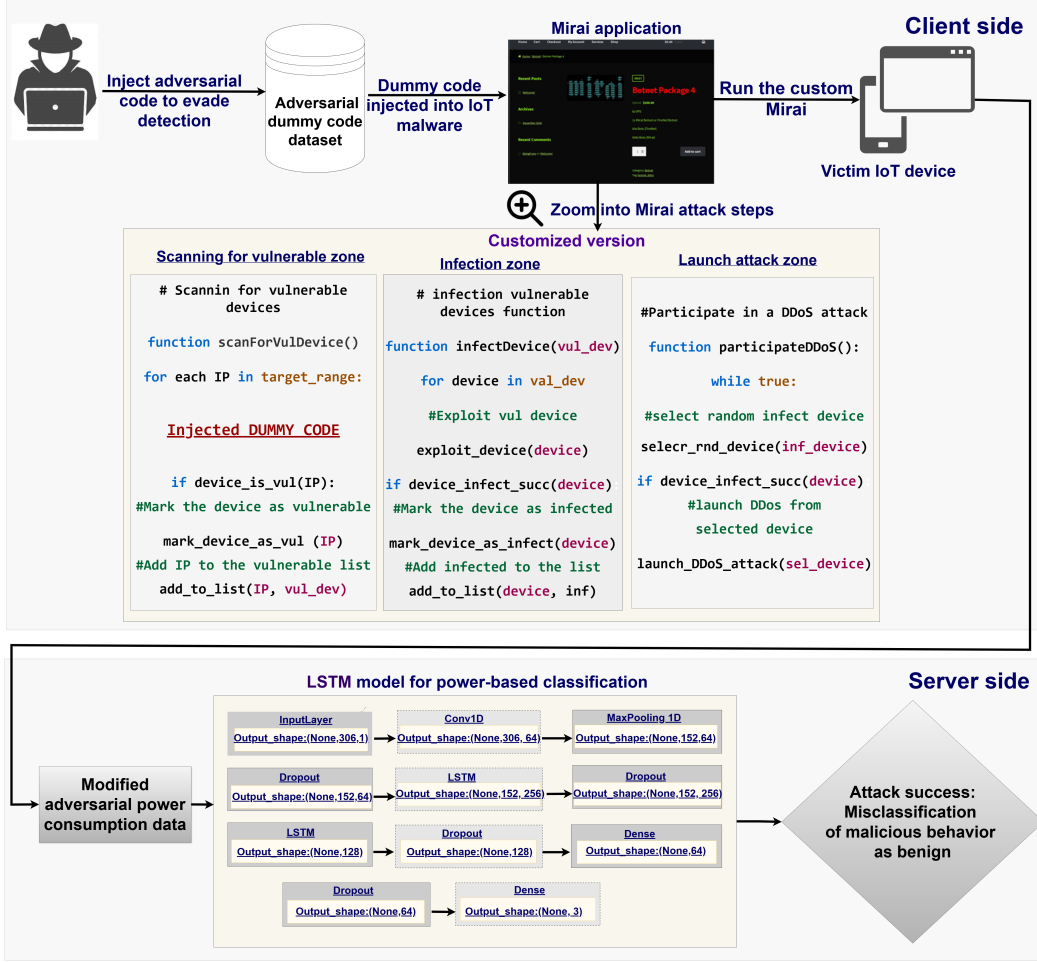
Client side

Inject adversarial code to evade detection

Adversarial dummy code dataset

Dummy code injected into IoT malware

Mirai application

Mirai

Botnet Package 4

Run the custom Mirai

Victim IoT device

Zoom into Mirai attack steps

Customized version

Scanning for vulnerable zone

# Scannin for vulnerable devices

function scanForVulDevice()

for each IP in target_range:

Injected DUMMY CODE

if device_is_vul(IP):
#Mark the device as vulnerable
mark_device_as_vul (IP)
#Add IP to the vulnerable list
add_to_list(IP, vul_dev)

Infection zone

# infection vulnerable devices function

function infectDevice(vul_dev)

for device in val_dev

#Exploit vul device

exploit_device(device)

if device_infect_succ(device)
#Mark the device as infected
mark_device_as_infect(device)
#Add infected to the list
add_to_list(device, inf)

Launch attack zone

#Participate in a DDoS attack

function participateDDoS():

while true:

#select random infect device

selecr_rnd_device(inf_device)

if device_infect_succ(device)
#launch DDos from selected device
launch_DDoS_attack(sel_device)

Server side

LSTM model for power-based classification

Modified adversarial power consumption data

InputLayer
Output_shape:(None,306,1)

Conv1D
Output_shape:(None,306, 64)

MaxPooling 1D
Output_shape:(None,152,64)

Dropout
Output_shape:(None,152,64)

LSTM
Output_shape:(None,152, 256)

Dropout
Output_shape:(None,152, 256)

LSTM
Output_shape:(None,128)

Dropout
Output_shape:(None,128)

Dense
Output_shape:(None,64)

Dropout
Output_shape:(None,64)

Dense
Output_shape:(None, 3)

Attack success: Misclassification of malicious behavior as benign